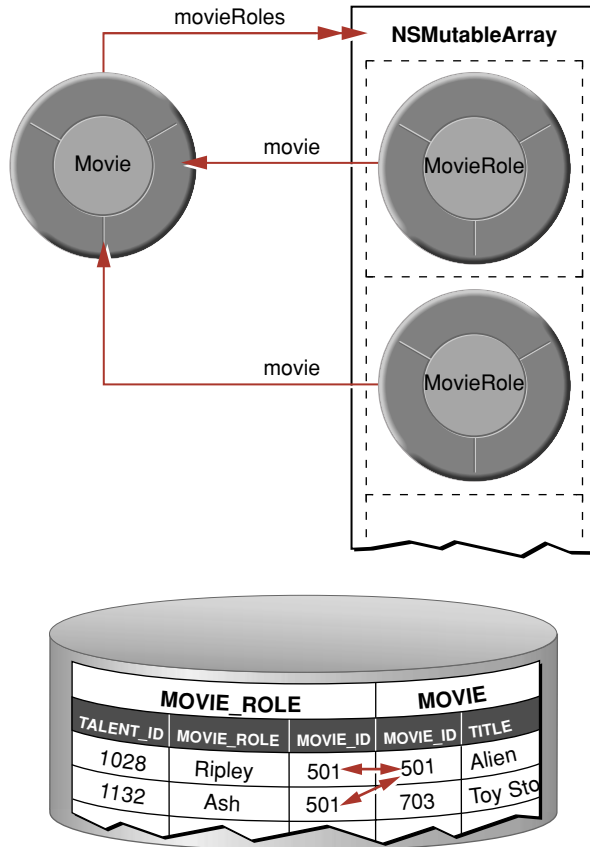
movieRoles

NSMutableArray

Movie

movie

MovieRole

movie

MovieRole

| MOVIE_ROLE | | | MOVIE | |
|---|---|---|---|---|
| TALENT_ID | MOVIE_ROLE | MOVIE_ID | MOVIE_ID | TITLE |
| 1028 | Ripley | 501 | 501 | Alien |
| 1132 | Ash | 501 | 703 | Toy Sto |